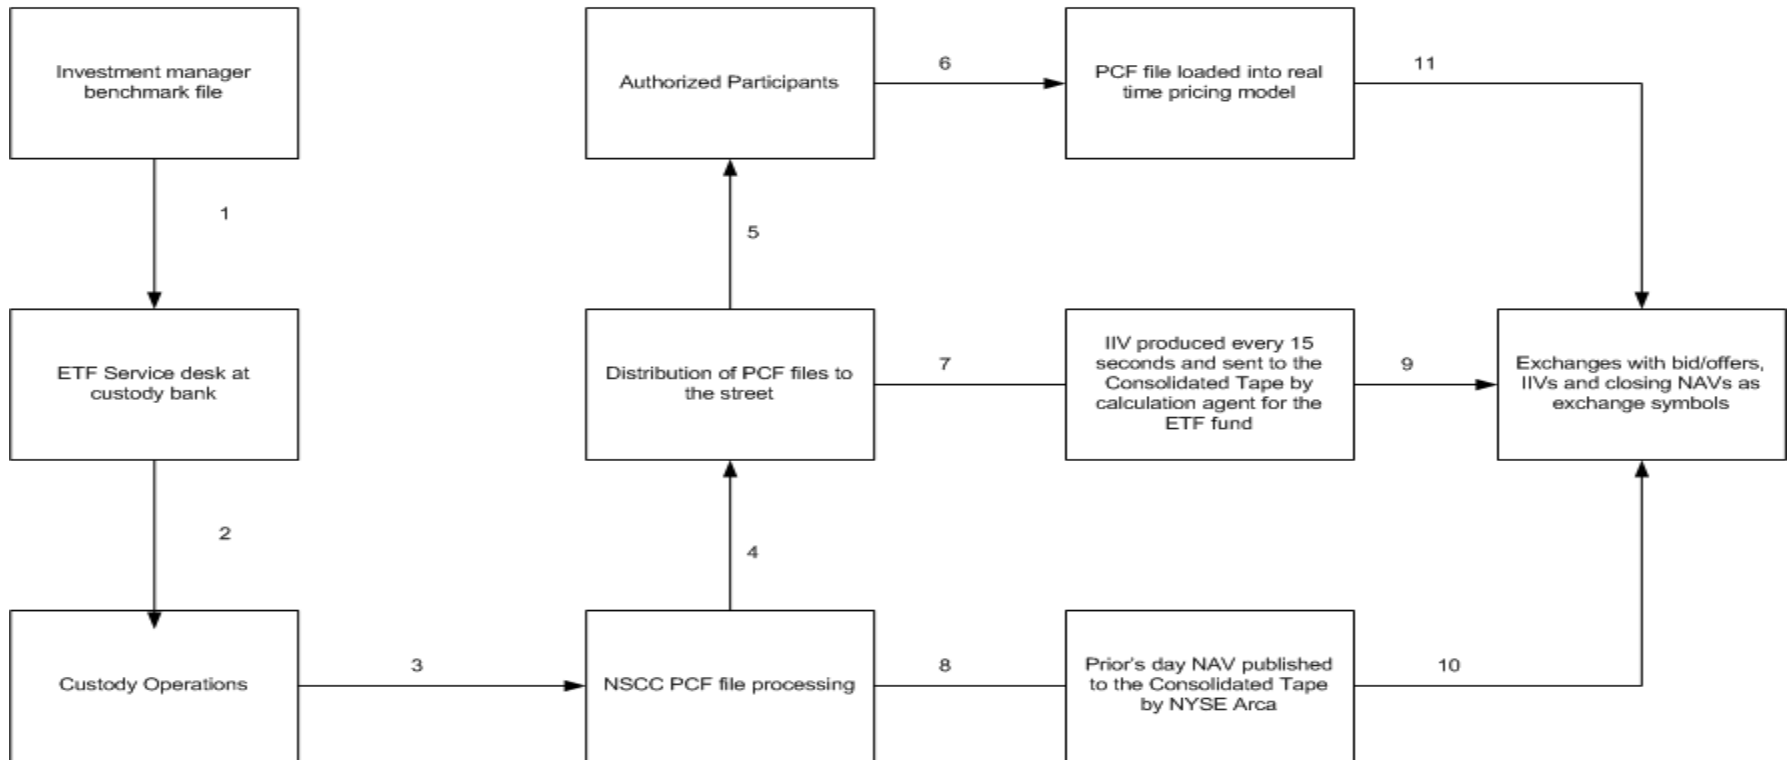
Investment manager benchmark file

1

ETF Service desk at custody bank

2

Custody Operations

3

NSCC PCF file processing

4

Distribution of PCF files to the street

5

Authorized Participants

6

PCF file loaded into real time pricing model

11

7

IIV produced every 15 seconds and sent to the Consolidated Tape by calculation agent for the ETF fund

9

Exchanges with bid/offers, IIVs and closing NAVs as exchange symbols

8

Prior's day NAV published to the Consolidated Tape by NYSE Arca

10